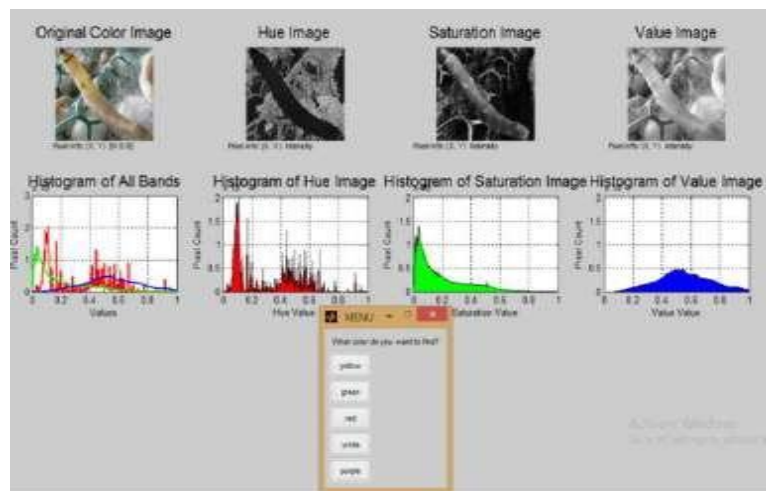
Original Color Image

Pixel info: (X, Y) [R G B]

Hue Image

Pixel info: (X, Y) Intensity

Saturation Image

Pixel info: (X, Y) Intensity

Value Image

Pixel info: (X, Y) Intensity

Histogram of All Bands

Pixel Count

0 0.2 0.4 0.6 0.8 1

Values

Histogram of Hue Image

2 1.5 1 0.5 0

Pixel Count

0 0.2 0.4 0.6 0.8 1

Hue Value

Histogram of Saturation Image

2 1.5 1 0.5 0

Pixel Count

0 0.2 0.4 0.6 0.8 1

Saturation Value

Histogram of Value Image

2 1.5 1 0.5 0

Pixel Count

0 0.2 0.4 0.6 0.8 1

Value Value

MENU

What color do you want to find?

yellow

green

red

white

purple

Activate Windows
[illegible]